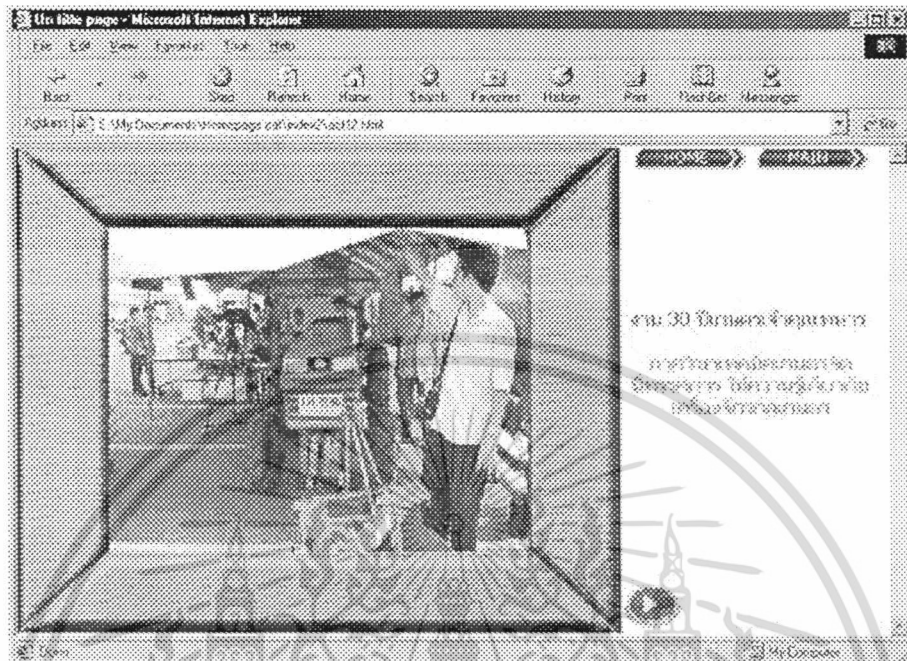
Untitled page - Microsoft Internet Explorer

File Edit View Favorites Tools Help

Back Forward Stop Refresh Home Search Favorites History Print Font Size Messenger

Address C:\My Documents\homepage\cat\index\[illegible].html

Go

HOME MAIN

งาน 30 ปี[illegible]

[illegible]

Done My Computer